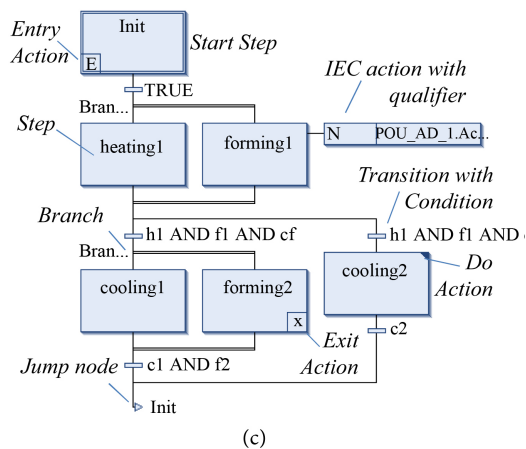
Entry Action
E
Init
Start Step
TRUE
Bran...
IEC action with qualifier
Step
heating1
forming1
N
POU_AD_1.Ac...
Transition with Condition
Branch
h1 AND f1 AND cf
h1 AND f1 AND c
Bran...
cooling2
Do Action
cooling1
forming2
x
c2
Exit Action
Jump node
c1 AND f2
Init
(c)